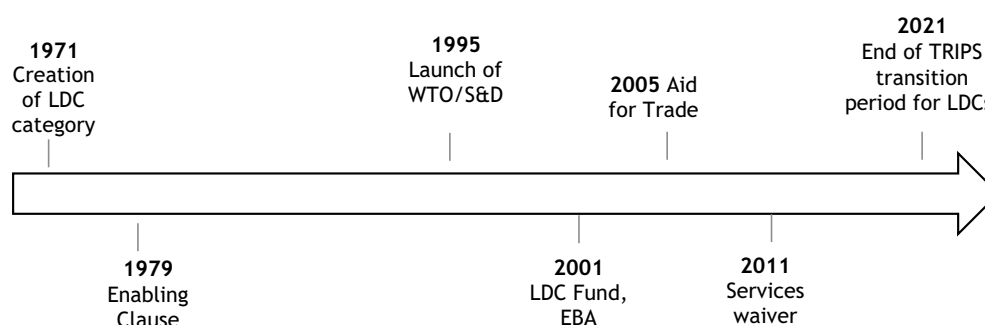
**1971** Creation of LDC category

**1979** Enabling Clause

**1995** Launch of WTO/S&D

**2001** LDC Fund, EBA

**2005** Aid for Trade

**2011** Services waiver

**2021** End of TRIPS transition period for LDC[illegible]